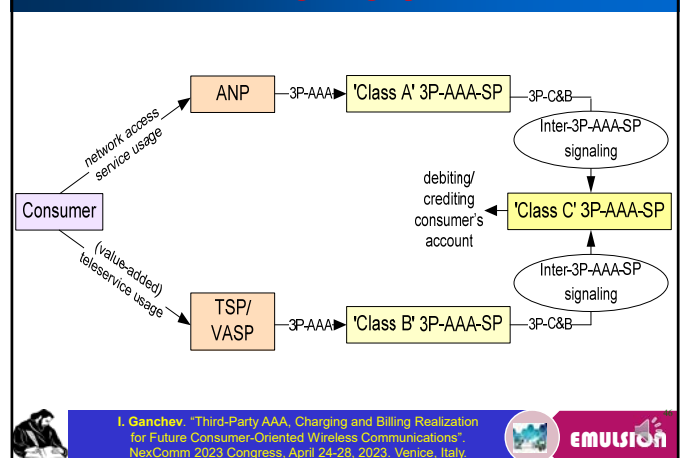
ANP

3P-AAA

'Class A' 3P-AAA-SP

3P-C&B

network access service usage

Inter-3P-AAA-SP signaling

debiting/ crediting consumer's account

Consumer

'Class C' 3P-AAA-SP

(value-added) teleservice usage

Inter-3P-AAA-SP signaling

TSP/ VASP

3P-AAA

'Class B' 3P-AAA-SP

3P-C&B

I. Ganchev. "Third-Party AAA, Charging and Billing Realization for Future Consumer-Oriented Wireless Communications". NexComm 2023 Congress, April 24-28, 2023, Venice, Italy.

EMULSION